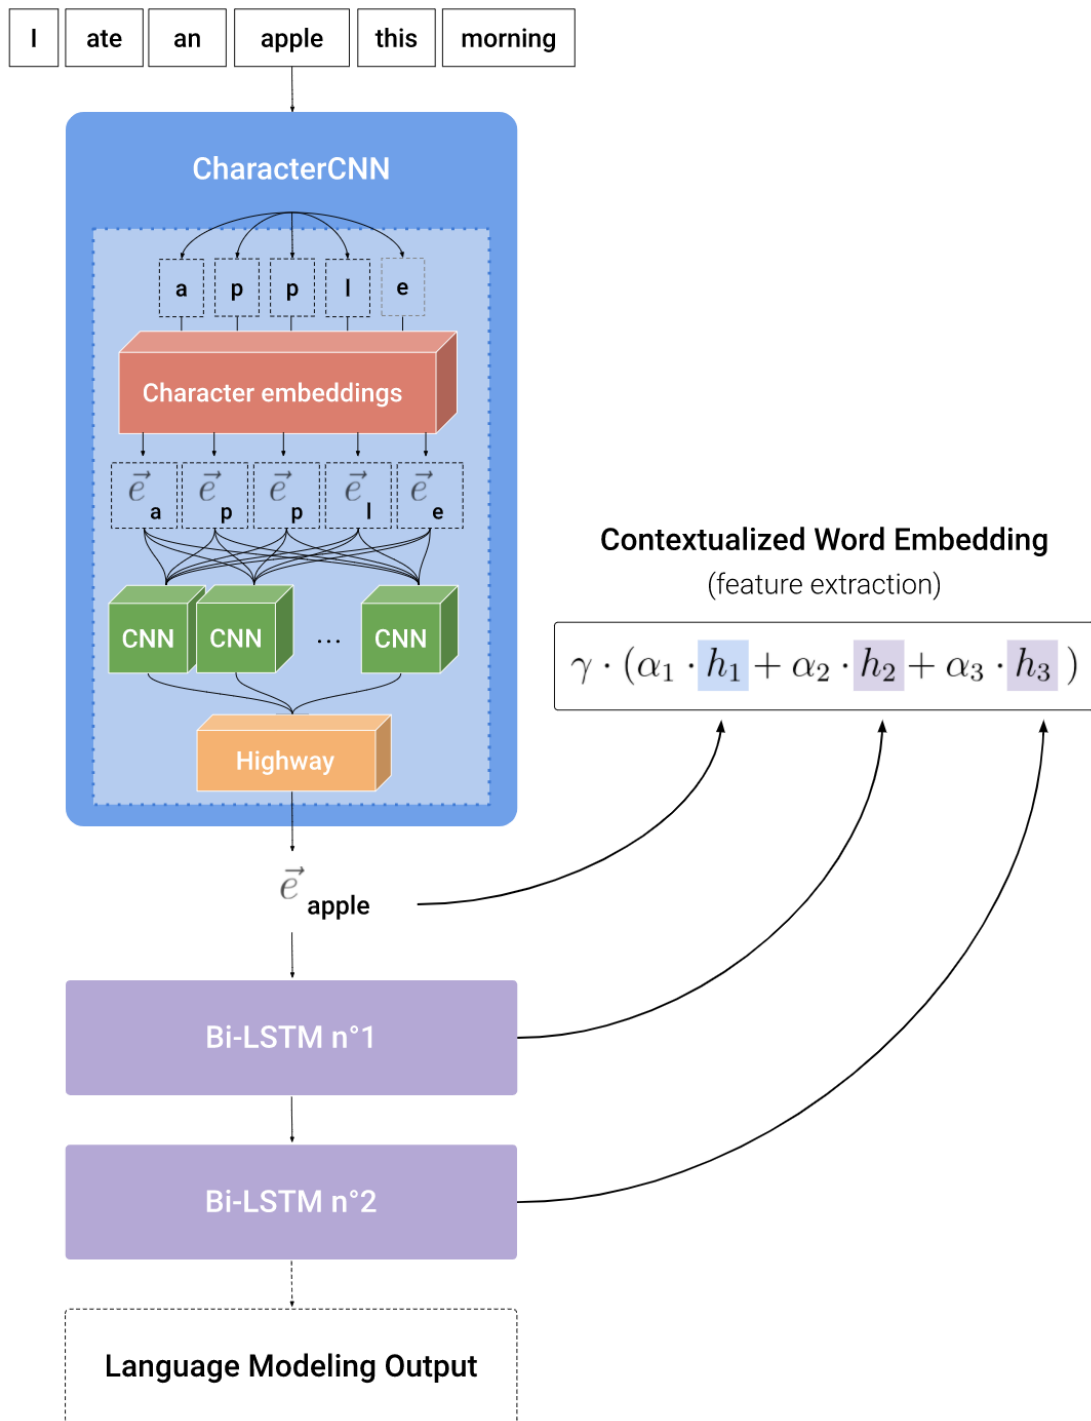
I ate an apple this morning

CharacterCNN

a p p l e

Character embeddings

$\vec{e}_a$ $\vec{e}_p$ $\vec{e}_p$ $\vec{e}_l$ $\vec{e}_e$

CNN CNN ... CNN

Highway

$\vec{e}_{apple}$

Bi-LSTM n°1

Bi-LSTM n°2

Language Modeling Output

Contextualized Word Embedding
(feature extraction)

$\gamma \cdot (\alpha_1 \cdot h_1 + \alpha_2 \cdot h_2 + \alpha_3 \cdot h_3)$